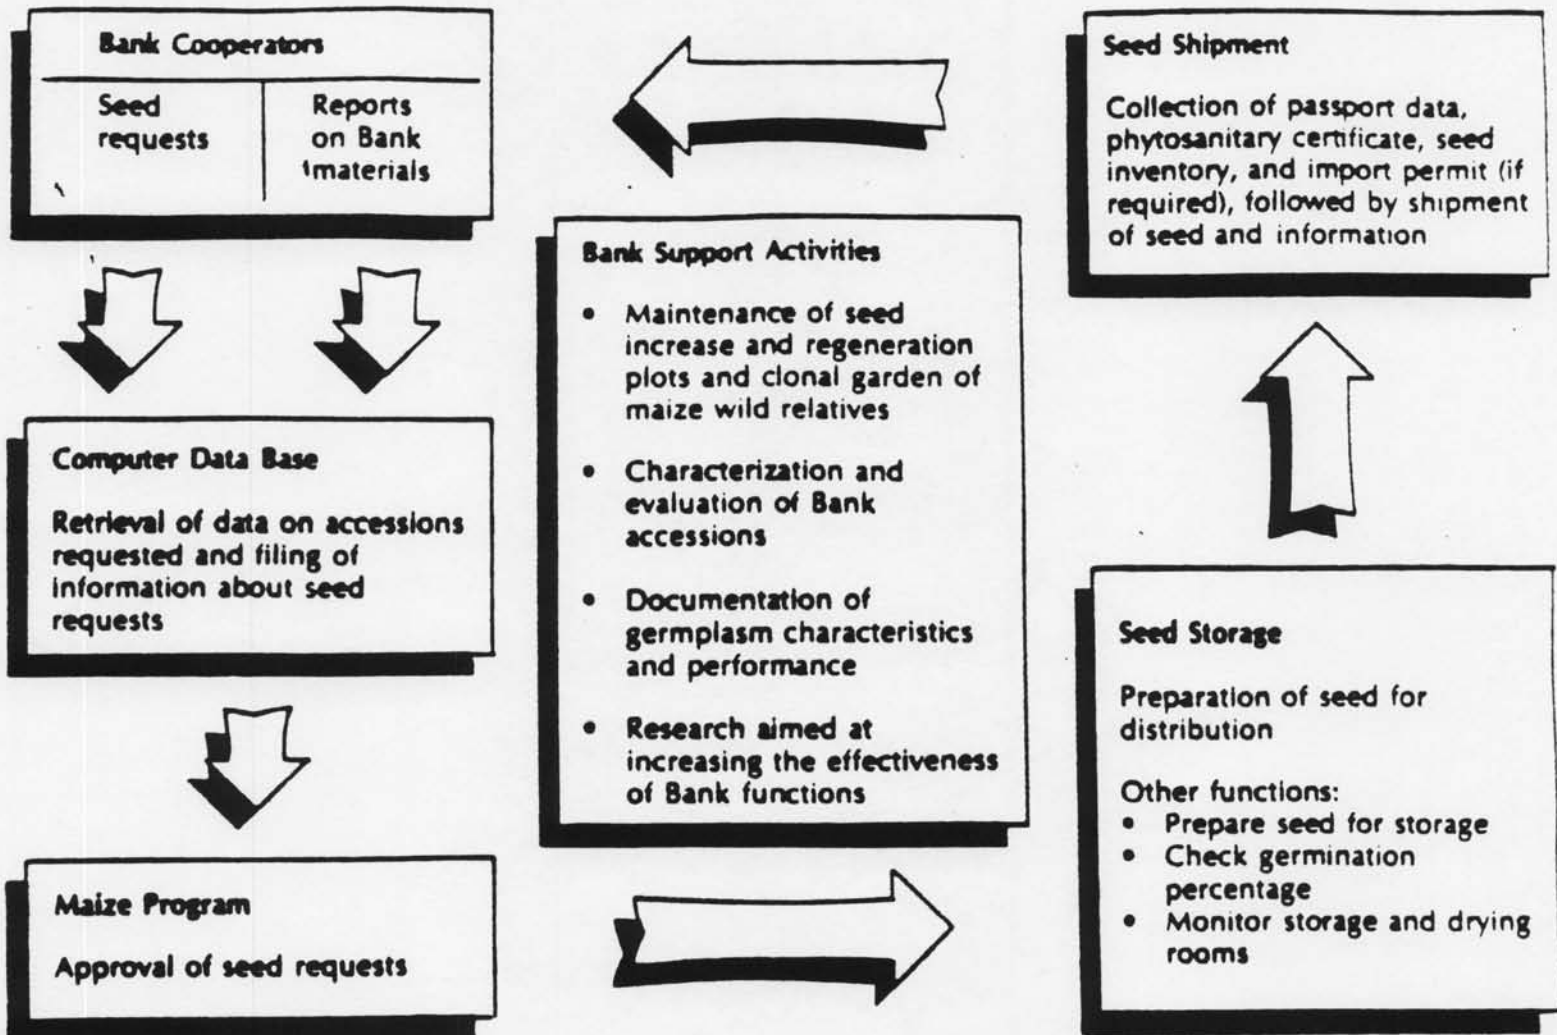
Bank Cooperators

| Seed requests | Reports on Bank materials |
|---|---|

Computer Data Base

Retrieval of data on accessions requested and filing of information about seed requests

Maize Program

Approval of seed requests

Bank Support Activities

- Maintenance of seed increase and regeneration plots and clonal garden of maize wild relatives
- Characterization and evaluation of Bank accessions
- Documentation of germplasm characteristics and performance
- Research aimed at increasing the effectiveness of Bank functions

Seed Shipment

Collection of passport data, phytosanitary certificate, seed inventory, and import permit (if required), followed by shipment of seed and information

Seed Storage

Preparation of seed for distribution

Other functions:
- Prepare seed for storage
- Check germination percentage
- Monitor storage and drying rooms